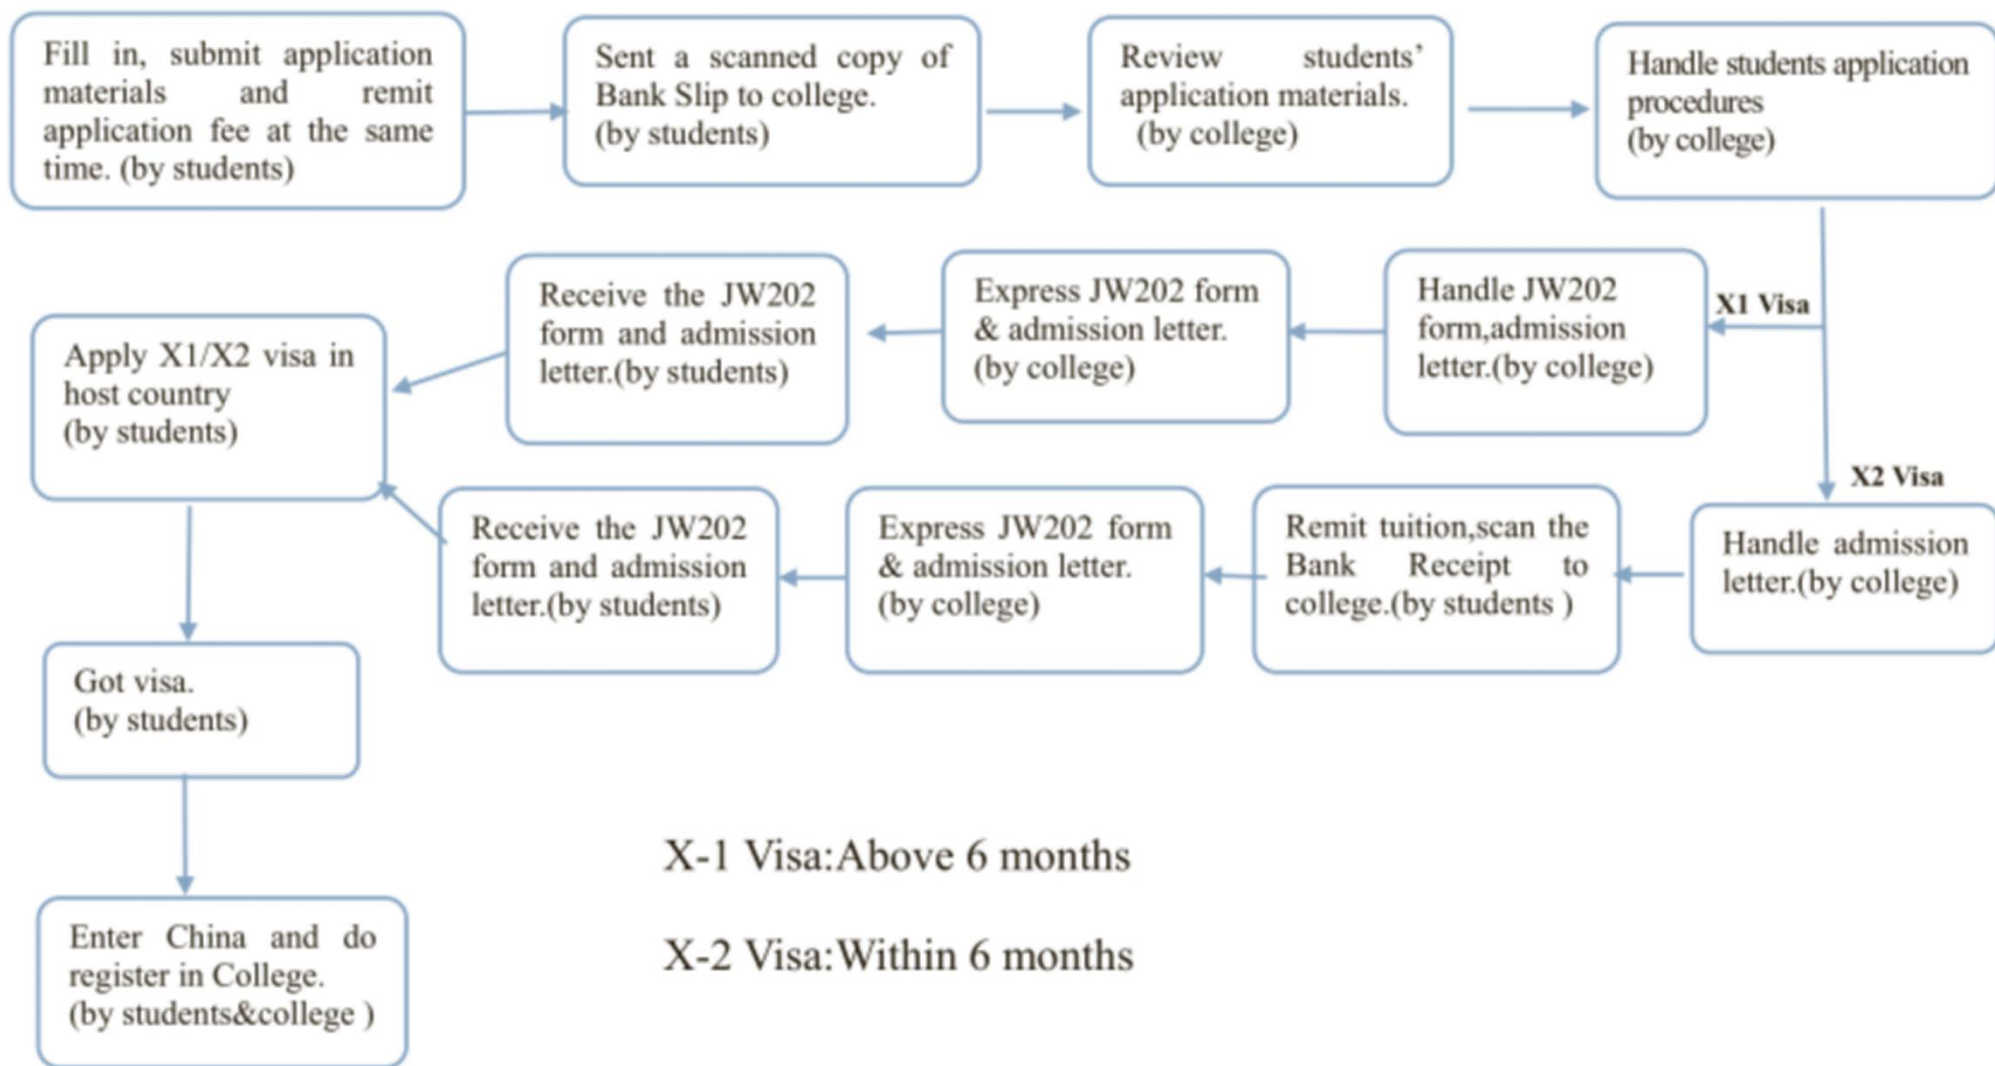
Fill in, submit application materials and remit application fee at the same time. (by students)

Sent a scanned copy of Bank Slip to college. (by students)

Review students' application materials. (by college)

Handle students application procedures (by college)

X1 Visa

Handle JW202 form,admission letter.(by college)

Express JW202 form & admission letter. (by college)

Receive the JW202 form and admission letter.(by students)

Apply X1/X2 visa in host country (by students)

X2 Visa

Handle admission letter.(by college)

Remit tuition,scan the Bank Receipt to college.(by students )

Express JW202 form & admission letter. (by college)

Receive the JW202 form and admission letter.(by students)

Got visa. (by students)

Enter China and do register in College. (by students&college )

X-1 Visa:Above 6 months

X-2 Visa:Within 6 months